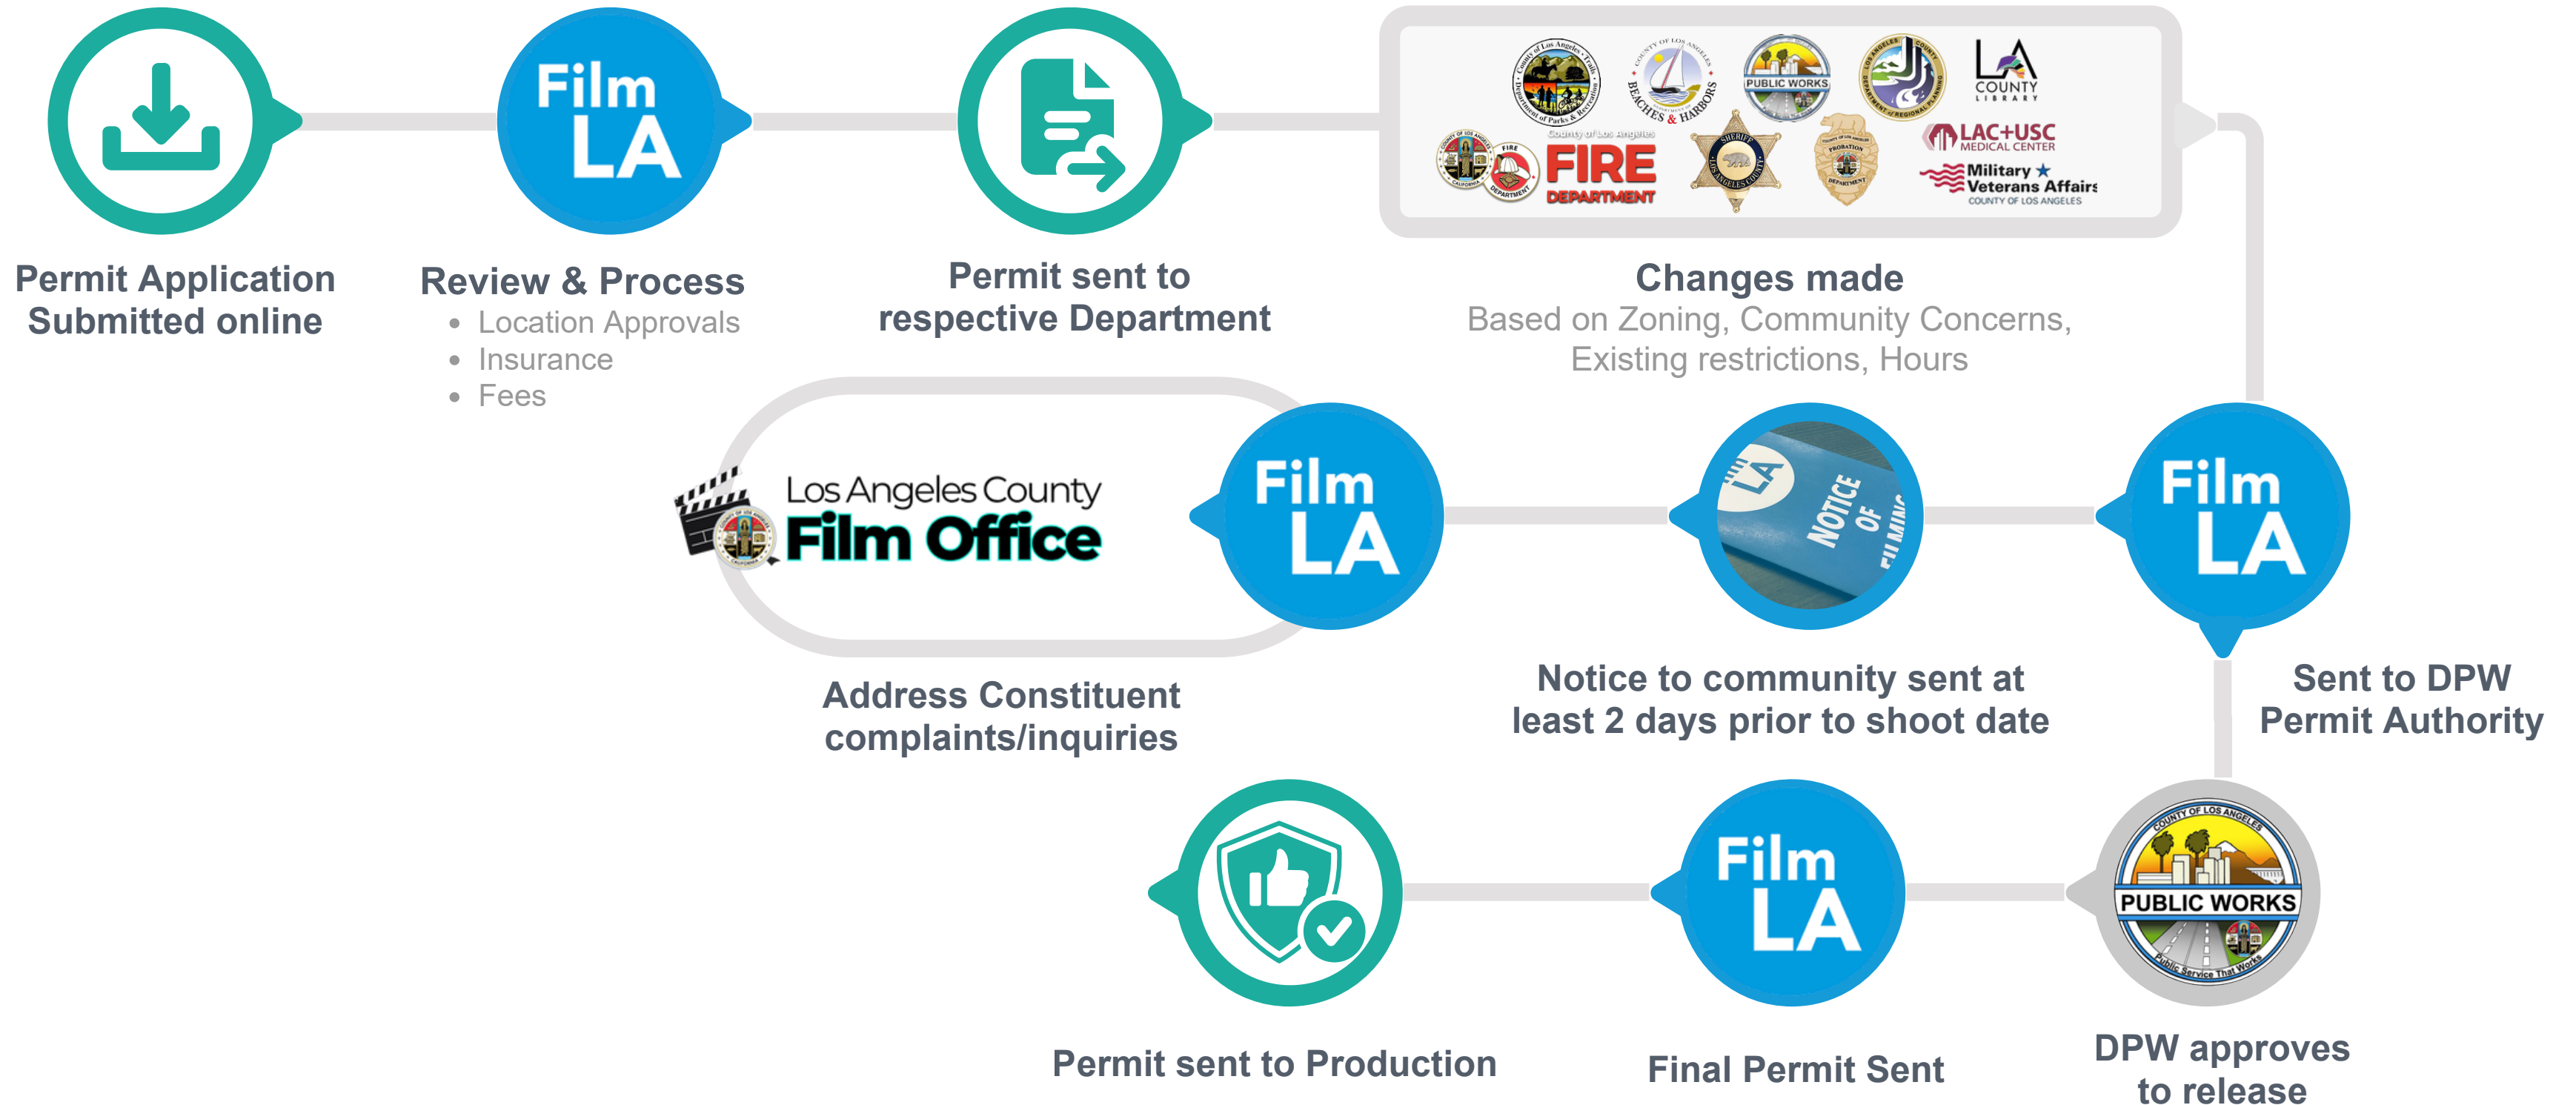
Permit Application Submitted online

Film LA

Review & Process
- Location Approvals
- Insurance
- Fees

Permit sent to respective Department

PUBLIC WORKS
BEACHES & HARBORS
LA COUNTY LIBRARY
FIRE DEPARTMENT
SHERIFF
PROBATION
LAC+USC MEDICAL CENTER
Military Veterans Affairs COUNTY OF LOS ANGELES

Changes made
Based on Zoning, Community Concerns, Existing restrictions, Hours

Los Angeles County Film Office

Film LA

NOTICE OF FILMING

Film LA

Address Constituent complaints/inquiries

Notice to community sent at least 2 days prior to shoot date

Sent to DPW Permit Authority

Film LA

COUNTY OF LOS ANGELES PUBLIC WORKS Public Service That Works

Permit sent to Production

Final Permit Sent

DPW approves to release